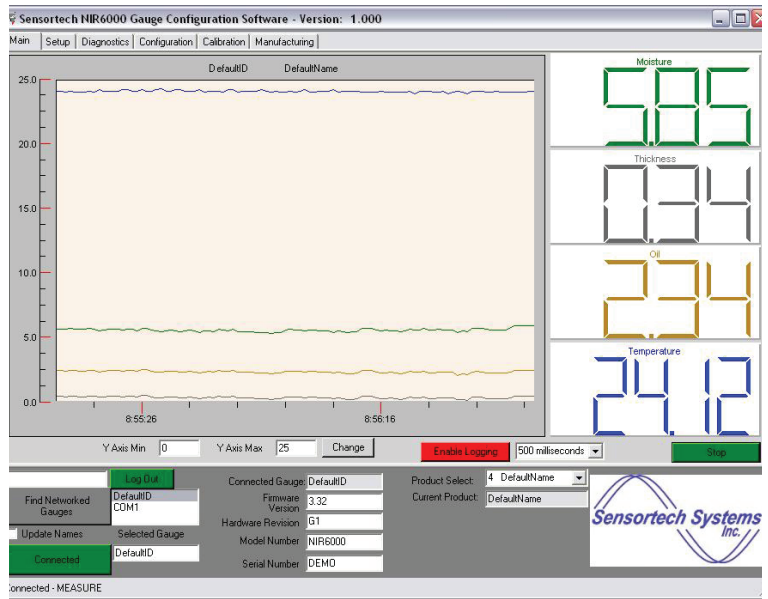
Sensortech NIR6000 Gauge Configuration Software - Version: 1.000

Main | Setup | Diagnostics | Configuration | Calibration | Manufacturing

DefaultID DefaultName

25.0
20.0
15.0
10.0
5.0
0.0

8:55:26
8:56:16

Moisture
5.85

Thickness
0.34

Oil
2.34

Temperature
24.12

Y Axis Min 0 Y Axis Max 25 Change

Enable Logging 500 milliseconds

Stop

Log Out

Find Networked Gauges

DefaultID
COM1

Update Names Selected Gauge

DefaultID

Connected

Connected Gauge: DefaultID
Firmware Version 3.32
Hardware Revision G1
Model Number NIR6000
Serial Number DEMO

Product Select: 4 DefaultName
Current Product: DefaultName

Sensortech Systems Inc.

Connected - MEASURE